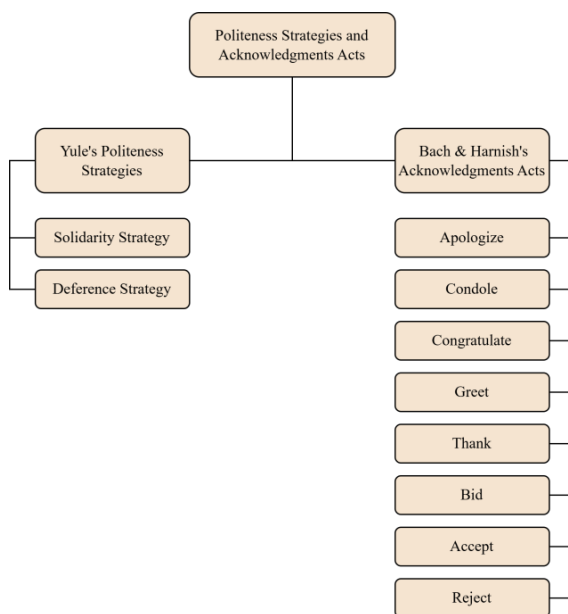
Politeness Strategies and Acknowledgments Acts

Yule's Politeness Strategies

Solidarity Strategy

Deference Strategy

Bach & Harnish's Acknowledgments Acts

Apologize

Condole

Congratulate

Greet

Thank

Bid

Accept

Reject